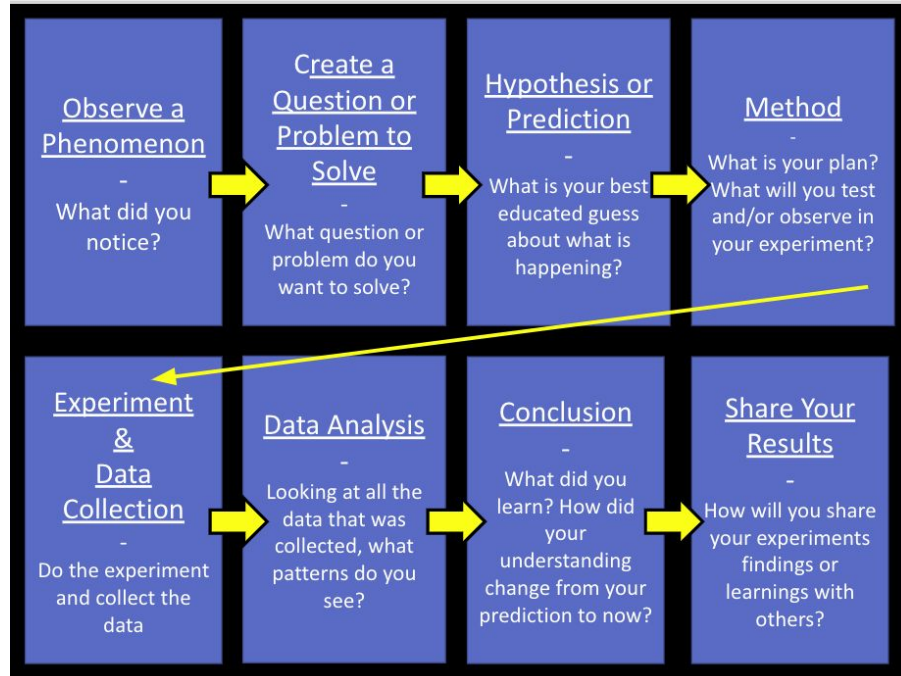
Observe a Phenomenon
-
What did you notice?

Create a Question or Problem to Solve
-
What question or problem do you want to solve?

Hypothesis or Prediction
-
What is your best educated guess about what is happening?

Method
-
What is your plan? What will you test and/or observe in your experiment?

Experiment & Data Collection
-
Do the experiment and collect the data

Data Analysis
-
Looking at all the data that was collected, what patterns do you see?

Conclusion
-
What did you learn? How did your understanding change from your prediction to now?

Share Your Results
-
How will you share your experiments findings or learnings with others?